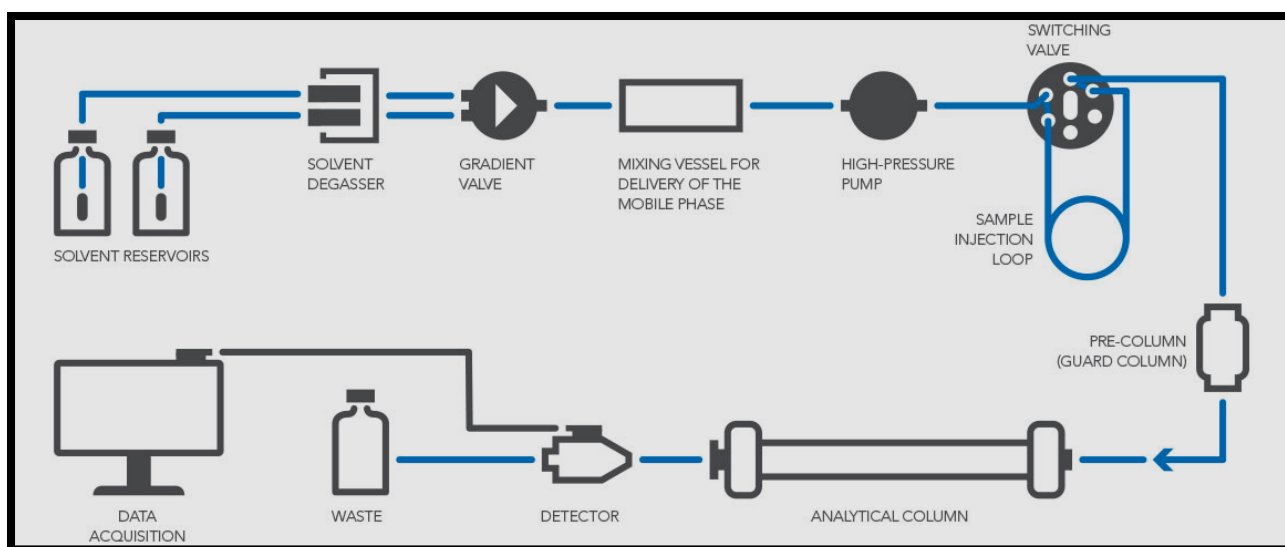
SWITCHING VALVE

SOLVENT RESERVOIRS

SOLVENT DEGASSER

GRADIENT VALVE

MIXING VESSEL FOR DELIVERY OF THE MOBILE PHASE

HIGH-PRESSURE PUMP

SAMPLE INJECTION LOOP

PRE-COLUMN (GUARD COLUMN)

DATA ACQUISITION

WASTE

DETECTOR

ANALYTICAL COLUMN